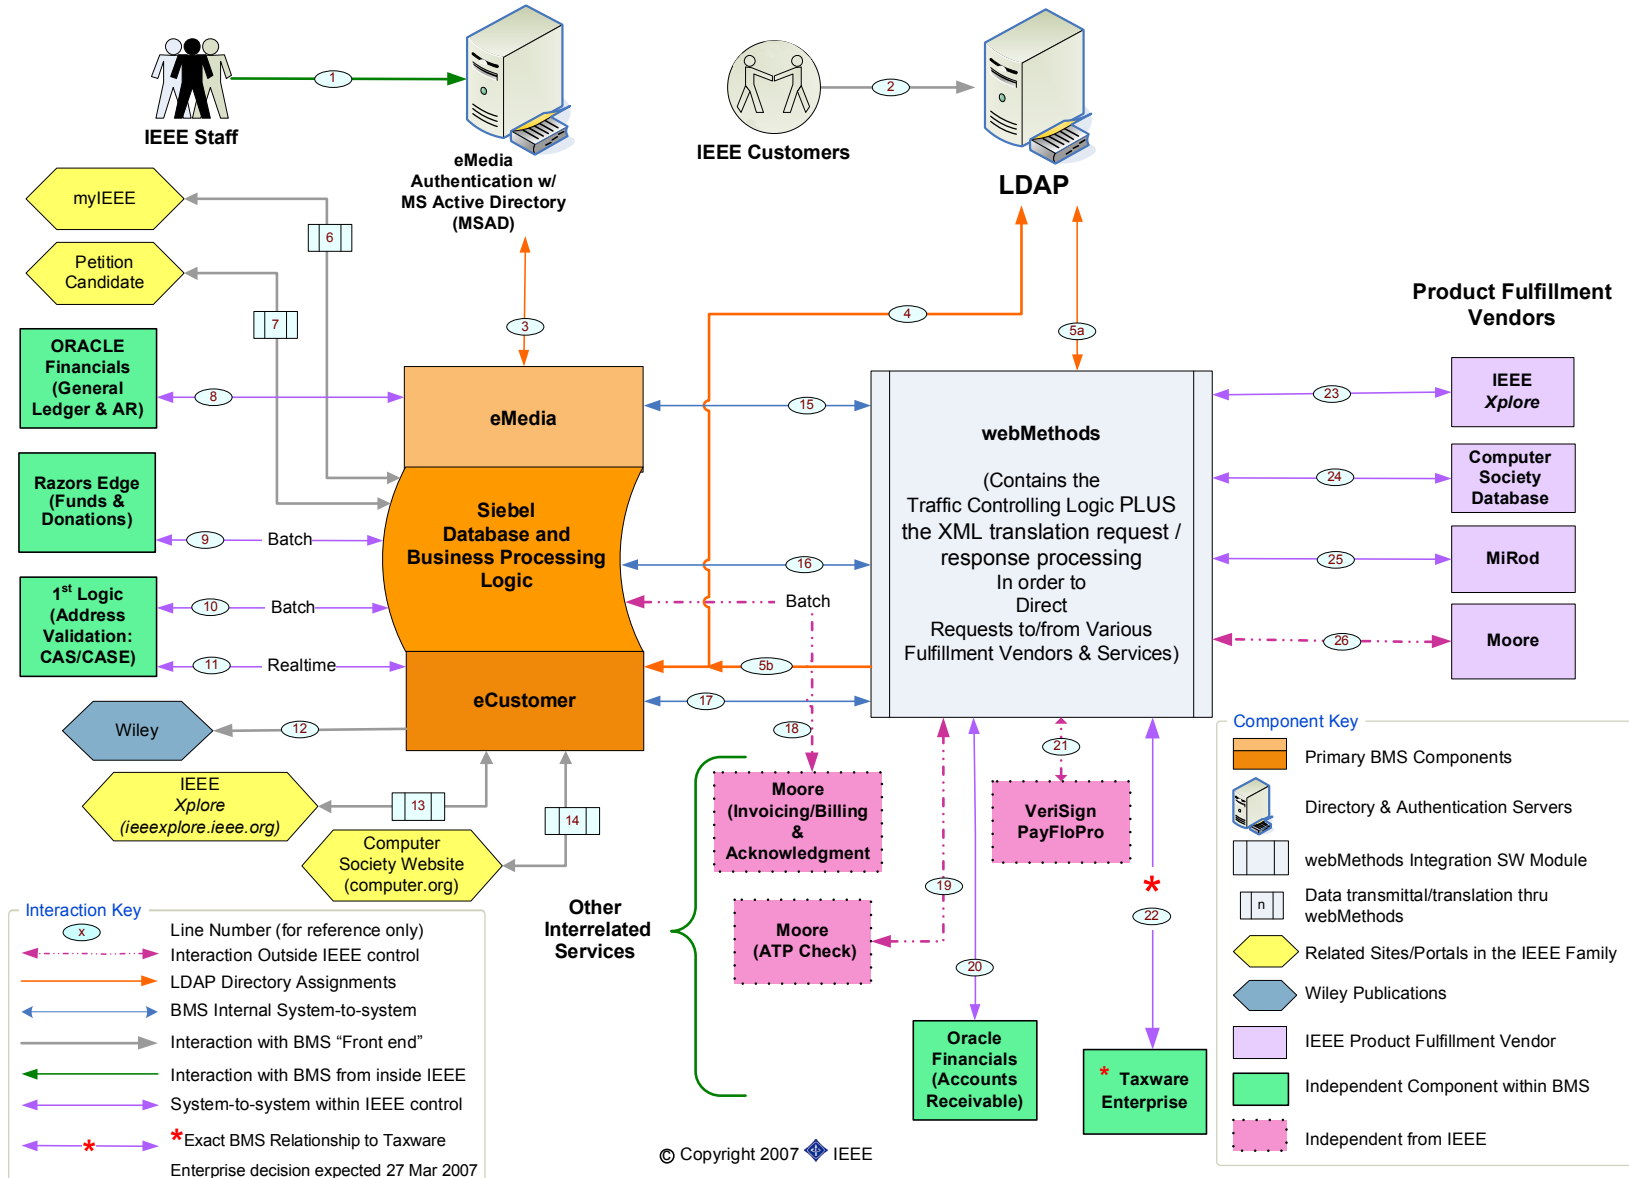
IEEE Staff

1

eMedia Authentication w/ MS Active Directory (MSAD)

IEEE Customers

2

LDAP

myIEEE

6

Petition Candidate

7

3

4

5a

Product Fulfillment Vendors

ORACLE Financials (General Ledger & AR)

8

eMedia

15

webMethods

(Contains the Traffic Controlling Logic PLUS the XML translation request / response processing In order to Direct Requests to/from Various Fulfillment Vendors & Services)

23

IEEE *Xplore*

24

Computer Society Database

Razors Edge (Funds & Donations)

9

Batch

Siebel Database and Business Processing Logic

16

25

MiRod

$1^{st}$ Logic (Address Validation: CAS/CASE)

10

Batch

Batch

26

Moore

11

Realtime

5b

eCustomer

17

Wiley

12

18

21

Component Key

Primary BMS Components

IEEE *Xplore* (ieeexplore.ieee.org)

13

14

Moore (Invoicing/Billing & Acknowledgment

VeriSign PayFloPro

Directory & Authentication Servers

webMethods Integration SW Module

Computer Society Website (computer.org)

*

n

Data transmittal/translation thru webMethods

19

22

Interaction Key

x

Line Number (for reference only)

Other Interrelated Services

Moore (ATP Check)

Related Sites/Portals in the IEEE Family

Interaction Outside IEEE control

LDAP Directory Assignments

20

Wiley Publications

BMS Internal System-to-system

Interaction with BMS "Front end"

Oracle Financials (Accounts Receivable)

IEEE Product Fulfillment Vendor

Interaction with BMS from inside IEEE

* Taxware Enterprise

Independent Component within BMS

System-to-system within IEEE control

*

*Exact BMS Relationship to Taxware Enterprise decision expected 27 Mar 2007

© Copyright 2007 IEEE

Independent from IEEE